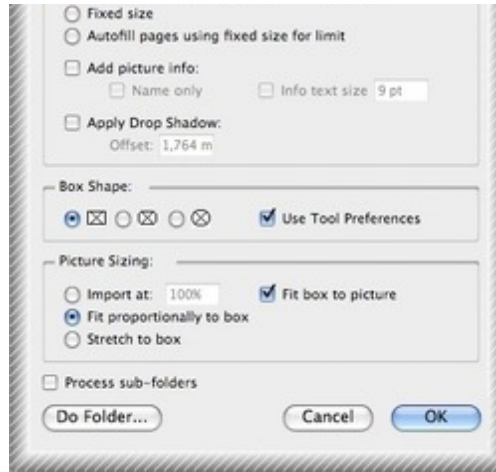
Fixed size
Autofill pages using fixed size for limit

Add picture info:
Name only
Info text size 9 pt

Apply Drop Shadow:
Offset: 1,764 m

Box Shape:

Use Tool Preferences

Picture Sizing:

Import at: 100%
Fit box to picture
Fit proportionally to box
Stretch to box

Process sub-folders

Do Folder...
Cancel
OK